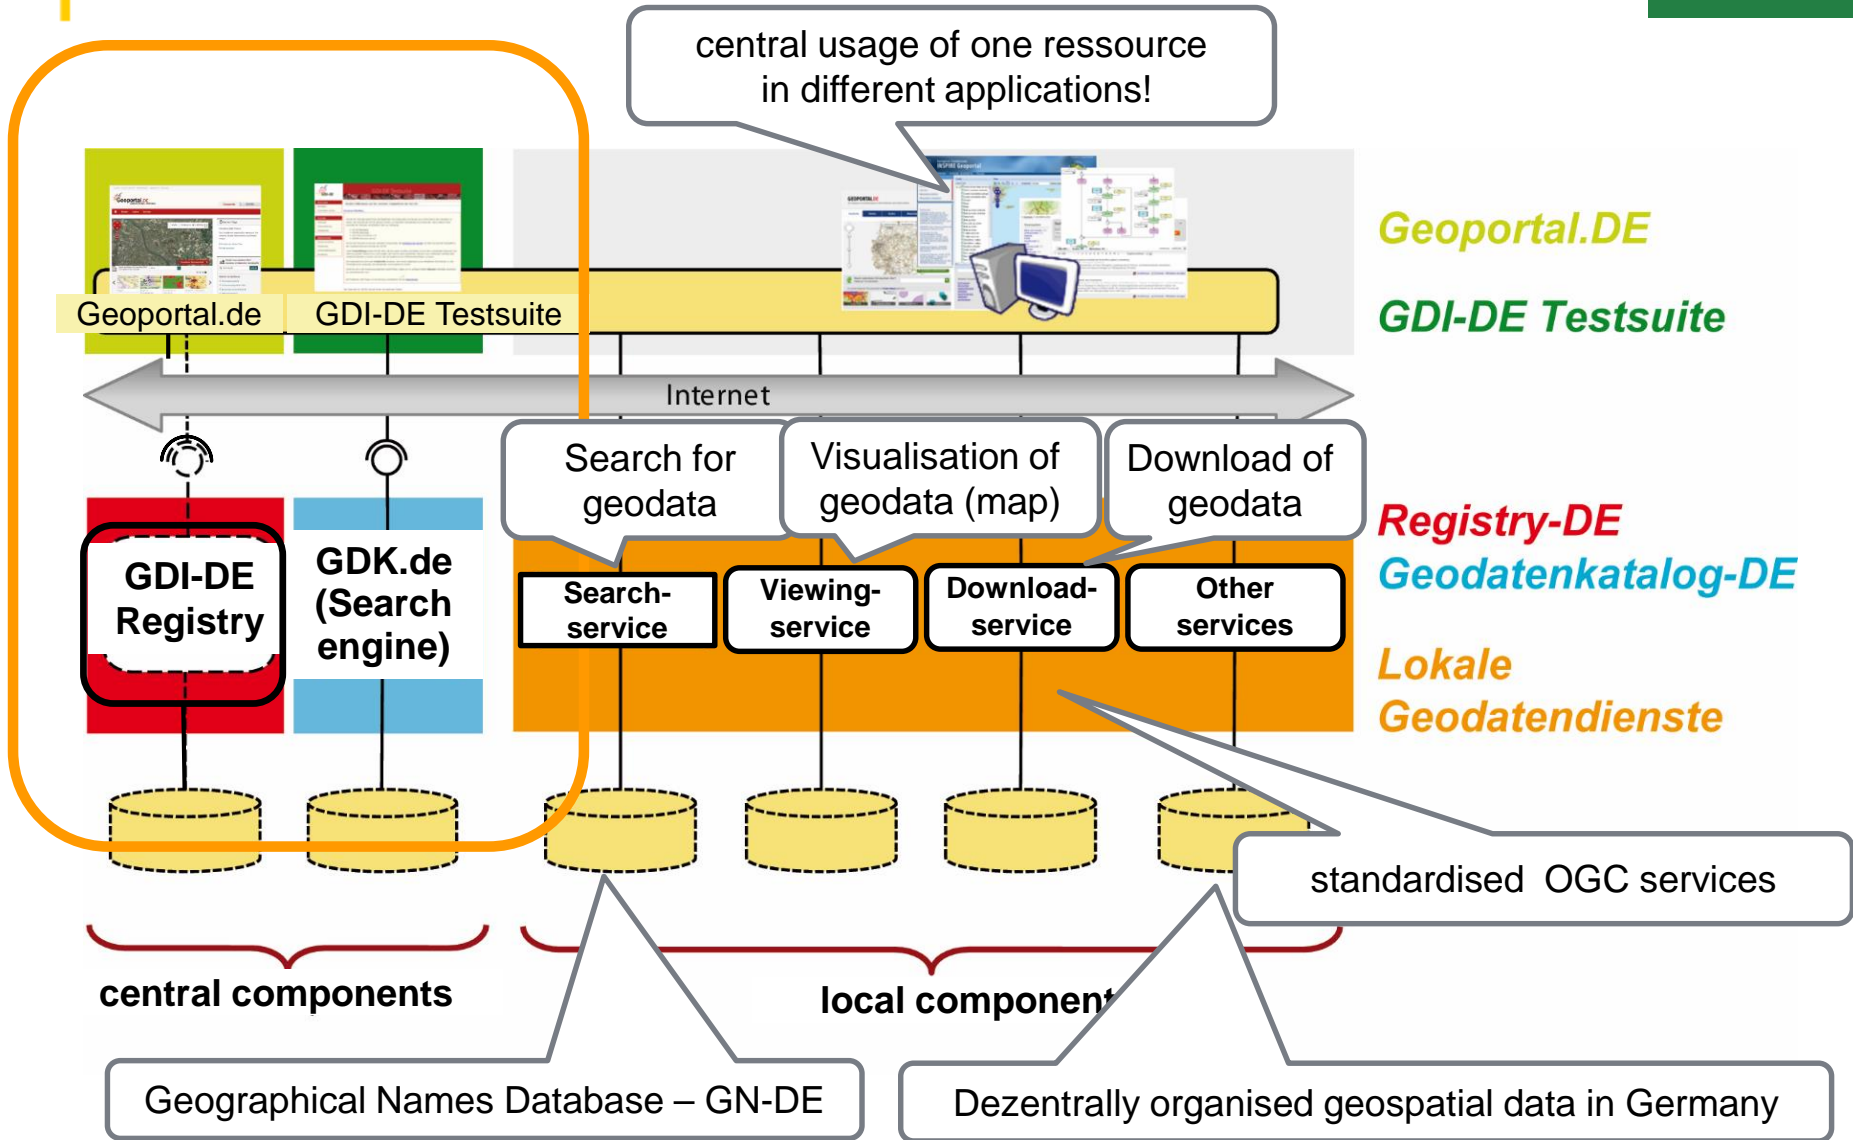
central usage of one ressource in different applications!

Geoportal.de

GDI-DE Testsuite

Geoportal.DE

GDI-DE Testsuite

Internet

Search for geodata

Visualisation of geodata (map)

Download of geodata

GDI-DE Registry

GDK.de (Search engine)

Search-service

Viewing-service

Download-service

Other services

Registry-DE

Geodatenkatalog-DE

Lokale Geodatendienste

standardised OGC services

central components

local component

Geographical Names Database – GN-DE

Dezentrally organised geospatial data in Germany